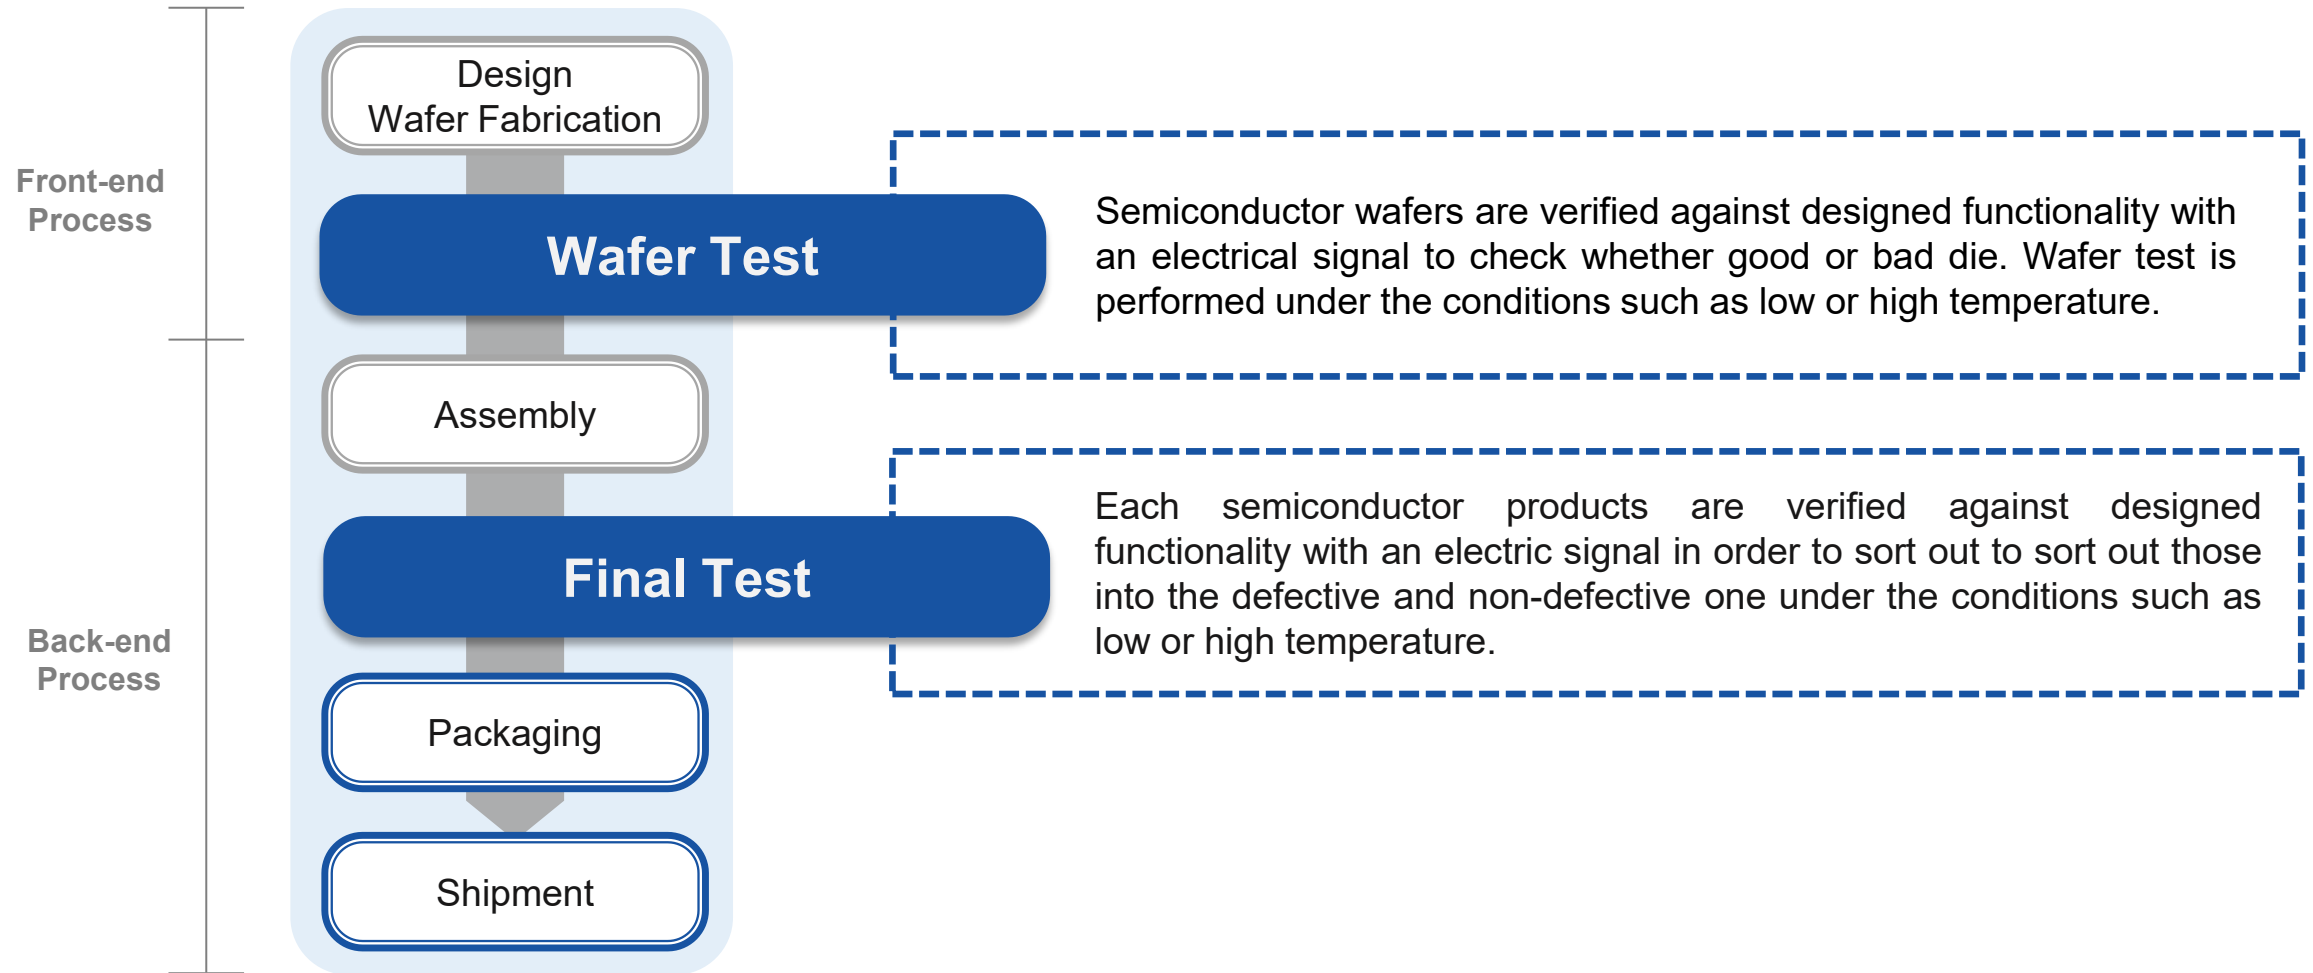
Front-end Process

Back-end Process

Design
Wafer Fabrication

Wafer Test

Assembly

Final Test

Packaging

Shipment

Semiconductor wafers are verified against designed functionality with an electrical signal to check whether good or bad die. Wafer test is performed under the conditions such as low or high temperature.

Each semiconductor products are verified against designed functionality with an electric signal in order to sort out to sort out those into the defective and non-defective one under the conditions such as low or high temperature.